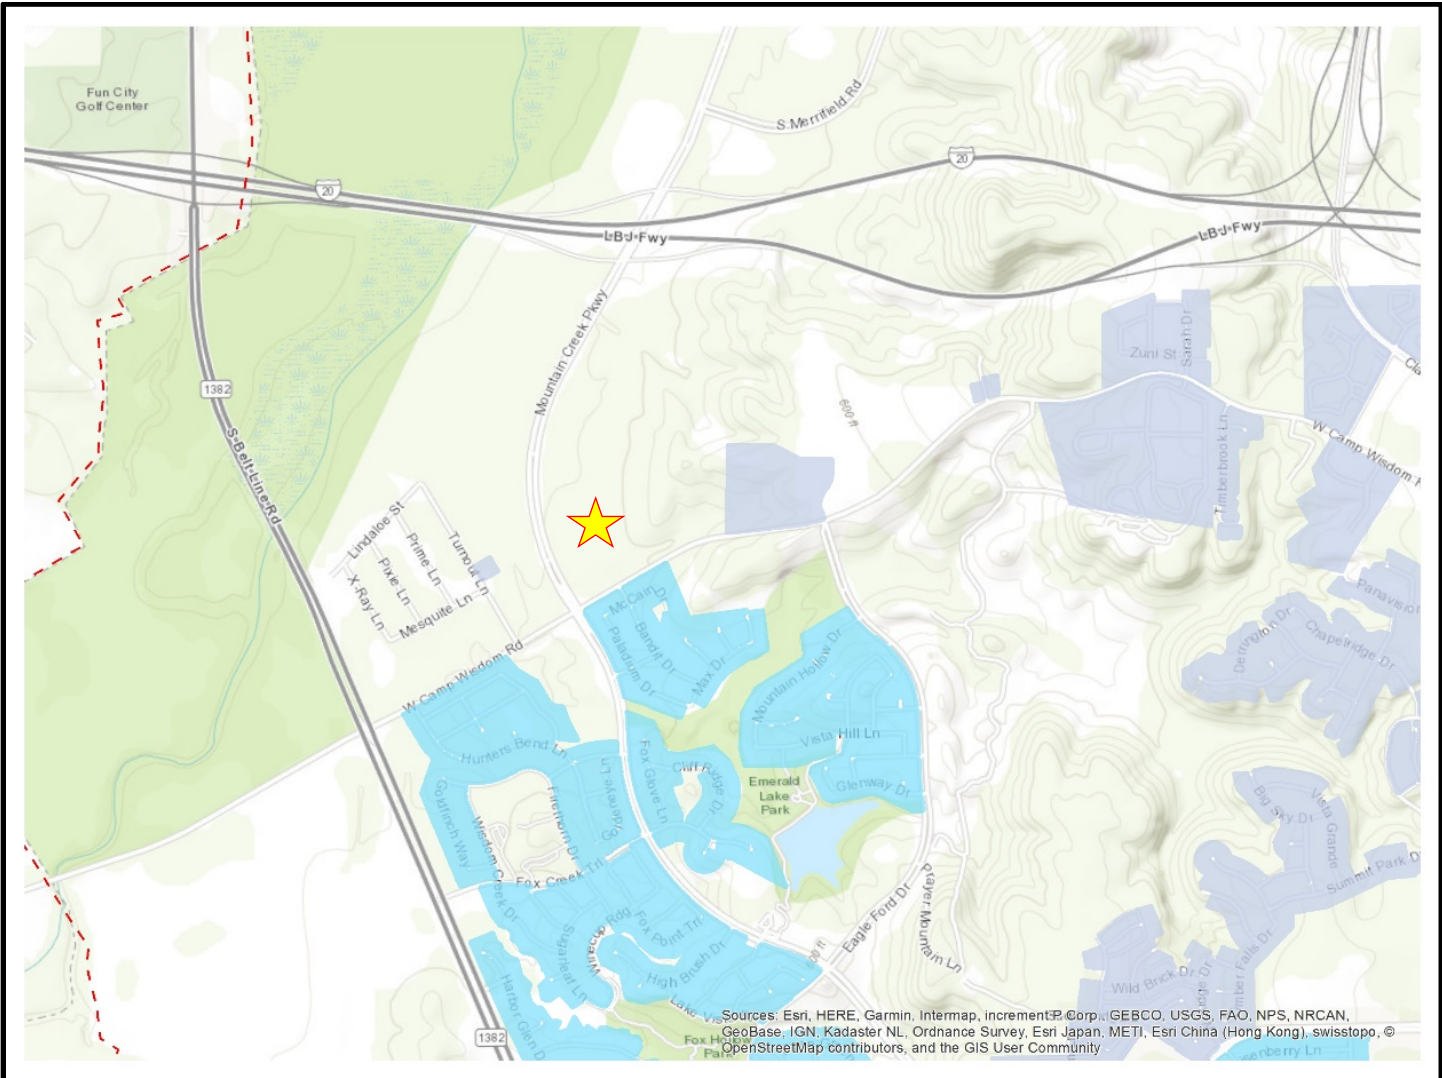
Fun City Golf Center

S Merrifield Rd

20

20

LBJ Fwy

LBJ Fwy

Mountain Creek Pkwy

1382

S Belt Line Rd

Zuni St

Sarah Dr

Timberbrook Ln

W Camp Wisdom Rd

600 ft

Lindaloe St

Prime Ln

Turnout Ln

Pixie Ln

X-Ray Ln

Mesquite Ln

W Camp Wisdom Rd

McCain Dr

Bandit Dr

Palladium Dr

Max Dr

Mountain Hollow Dr

Vista Hill Ln

Panavision

Chapelridge Dr

Derrington Dr

Hunters Bend Ln

Goldfinch Way

Wisdom Creek Dr

Firethorn Dr

Goldenstag Ln

Fox Glove Ln

Cliff Ridge Dr

Emerald Lake Park

Glenway Dr

Big Sky Dr

Vista Grande

Summit Park Dr

Fox Creek Trl

Sugarleaf Ln

Wirecrest Rdg

Fox Point Trl

High Brush Dr

Eagle Ford Dr

Player Mountain Ln

Harbor Glen Dr

Wild Brick Dr

Timber Falls Dr

1382

Fox Hollow Park

Lake

Sources: Esri, HERE, Garmin, Intermap, increment P Corp., GEBCO, USGS, FAO, NPS, NRCAN, GeoBase, IGN, Kadaster NL, Ordnance Survey, Esri Japan, METI, Esri China (Hong Kong), swisstopo, © OpenStreetMap contributors, and the GIS User Community

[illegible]senberry Ln